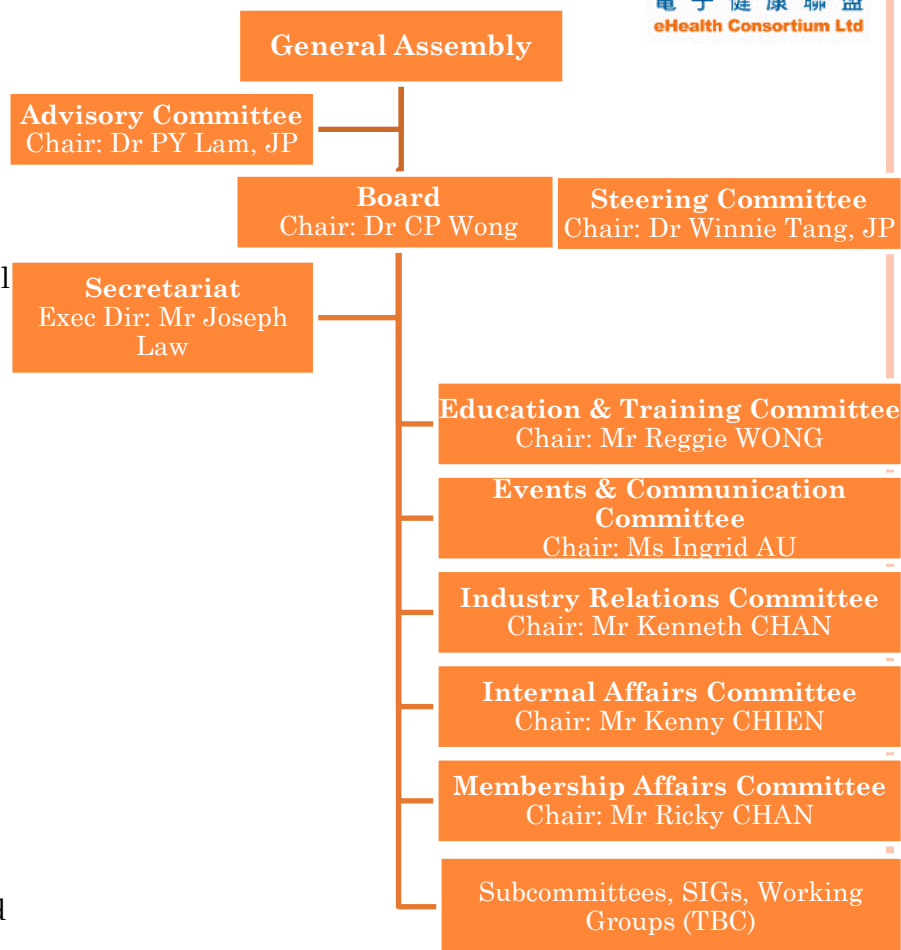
電子健康聯盟
eHealth Consortium Ltd

General Assembly

Advisory Committee
Chair: Dr PY Lam, JP

Board
Chair: Dr CP Wong

Steering Committee
Chair: Dr Winnie Tang, JP

l

Secretariat
Exec Dir: Mr Joseph Law

Education & Training Committee
Chair: Mr Reggie WONG

Events & Communication Committee
Chair: Ms Ingrid AU

Industry Relations Committee
Chair: Mr Kenneth CHAN

Internal Affairs Committee
Chair: Mr Kenny CHIEN

Membership Affairs Committee
Chair: Mr Ricky CHAN

d

Subcommittees, SIGs, Working Groups (TBC)